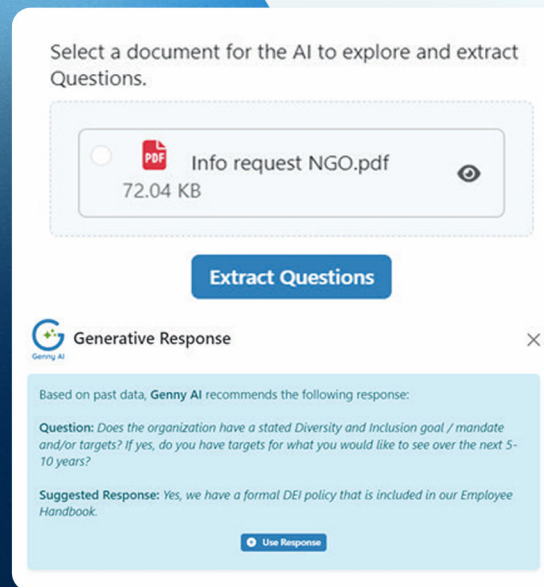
Select a document for the AI to explore and extract Questions.

PDF Info request NGO.pdf
72.04 KB

Extract Questions

Genny AI

Generative Response

Based on past data, **Genny AI** recommends the following response:

**Question:** *Does the organization have a stated Diversity and Inclusion goal / mandate and/or targets? If yes, do you have targets for what you would like to see over the next 5-10 years?*

**Suggested Response:** *Yes, we have a formal DEI policy that is included in our Employee Handbook.*

Use Response